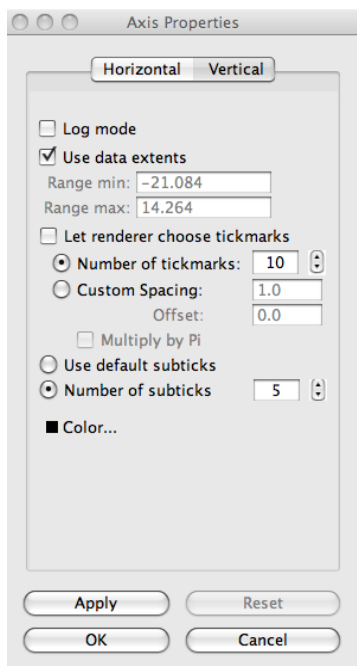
Axis Properties

Horizontal Vertical

Log mode

Use data extents

Range min: -21.084

Range max: 14.264

Let renderer choose tickmarks

Number of tickmarks: 10

Custom Spacing: 1.0

Offset: 0.0

Multiply by Pi

Use default subticks

Number of subticks 5

Color...

Apply Reset

OK Cancel